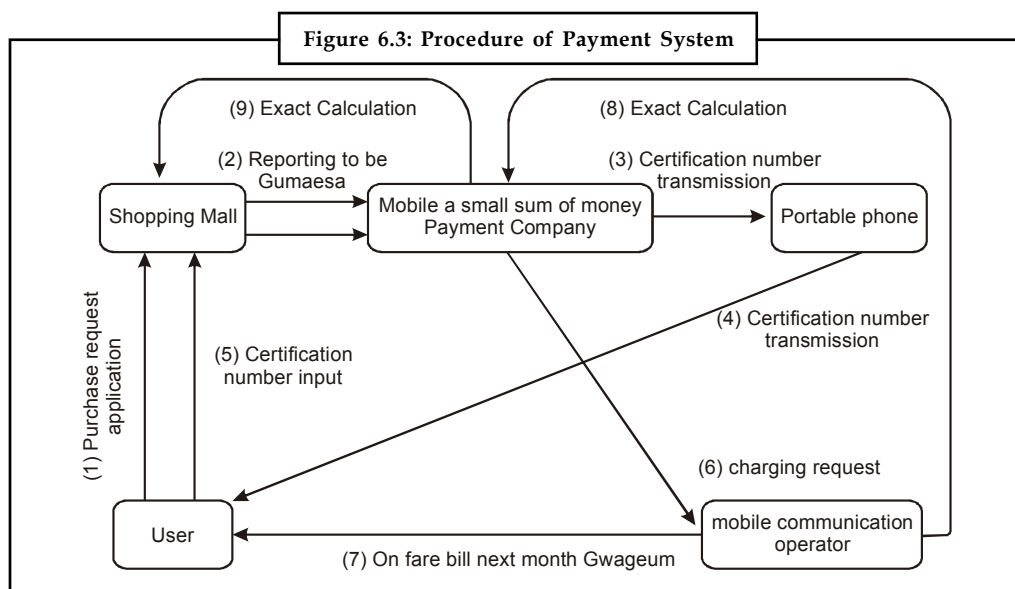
Figure 6.3: Procedure of Payment System

(9) Exact Calculation

(8) Exact Calculation

(2) Reporting to be Gumaesa

(3) Certification number transmission

Shopping Mall

Mobile a small sum of money Payment Company

Portable phone

(4) Certification number transmission

(1) Purchase request application

(5) Certification number input

(6) charging request

User

mobile communication operator

(7) On fare bill next month Gwageum